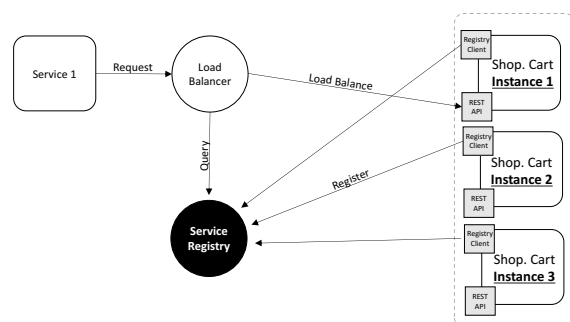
Service 1

Request

Load Balancer

Load Balance

Query

Register

Service Registry

Registry Client

Shop. Cart
Instance 1

REST API

Registry Client

Shop. Cart
Instance 2

REST API

Registry Client

Shop. Cart
Instance 3

REST API